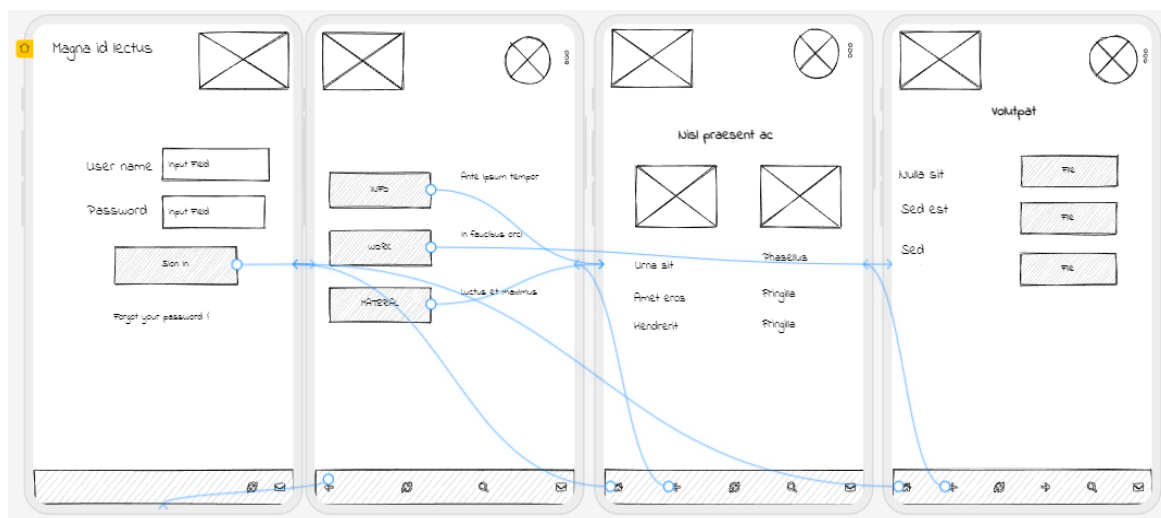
Magna id lectus

User name Input Field

Password Input Field

Sign in

Forgot your password ?

INFO Ante ipsum tempor

WORK In faucibus orci

MATERIAL Luctus et maximus

Nisl praesent ac

Urna sit

Amet eros

Hendrerit

Phasellus

Fringilla

Fringilla

Volutpat

Nulla sit File

Sed est File

Sed File